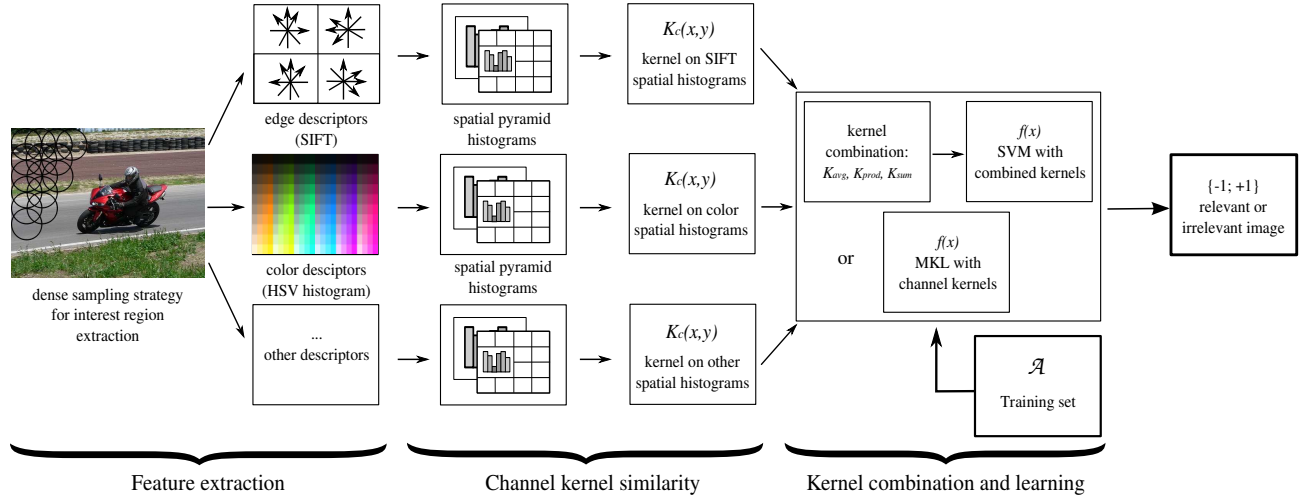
dense sampling strategy for interest region extraction

edge descriptors (SIFT)

color desciptors (HSV histogram)

...
other descriptors

spatial pyramid histograms

spatial pyramid histograms

$K_c(x,y)$
kernel on SIFT spatial histograms

$K_c(x,y)$
kernel on color spatial histograms

$K_c(x,y)$
kernel on other spatial histograms

kernel combination: $K_{avg}$, $K_{prod}$, $K_{sum}$

$f(x)$
SVM with combined kernels

or

$f(x)$
MKL with channel kernels

$\mathcal{A}$
Training set

{-1; +1}
relevant or irrelevant image

Feature extraction

Channel kernel similarity

Kernel combination and learning